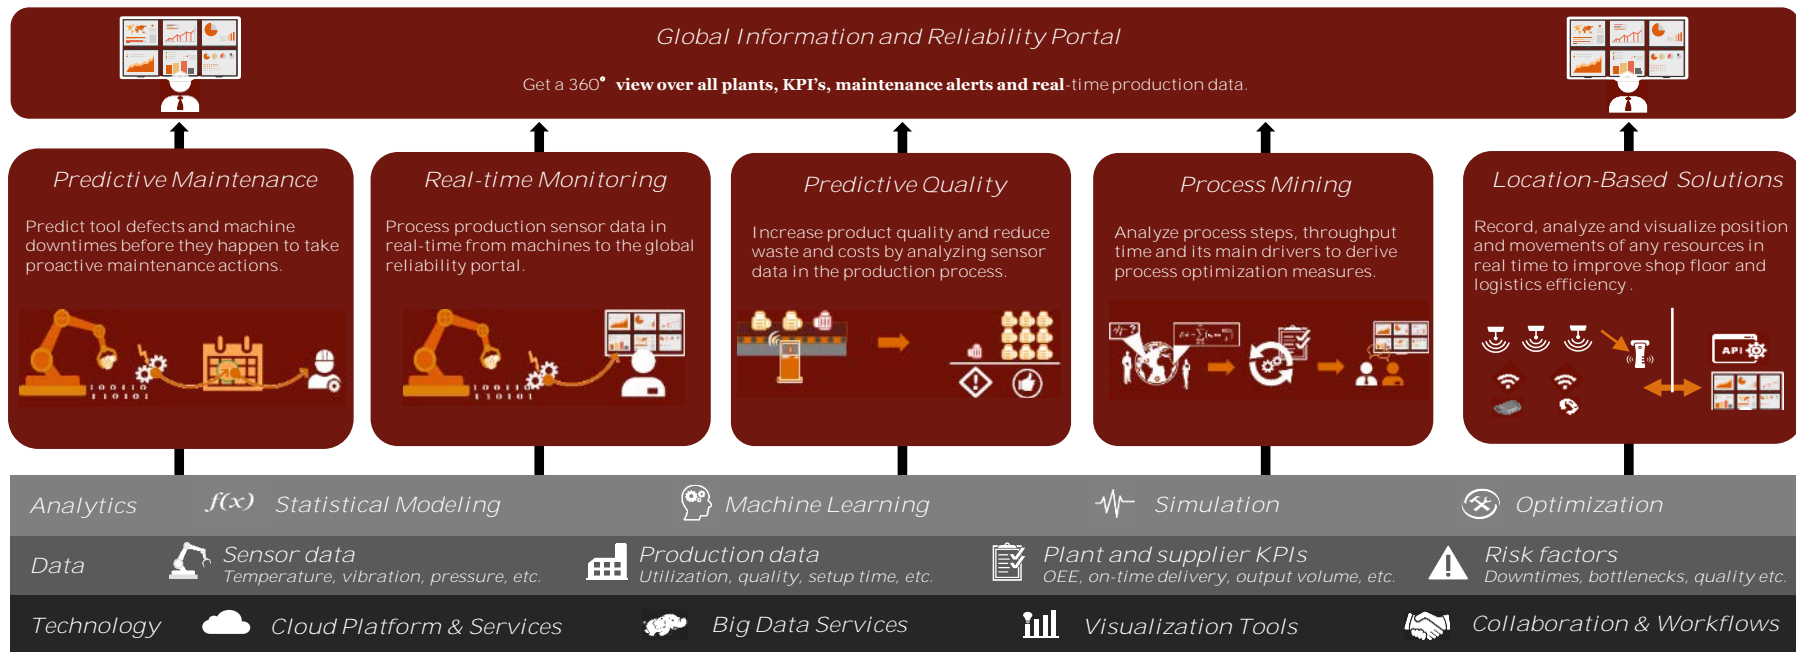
Global Information and Reliability Portal

Get a 360° view over all plants, KPI's, maintenance alerts and real-time production data.

Predictive Maintenance

Predict tool defects and machine downtimes before they happen to take proactive maintenance actions.

1 0 0 1 1 0
1 1 0 1 0 1

Real-time Monitoring

Process production sensor data in real-time from machines to the global reliability portal.

1 0 0 1 1 0
1 1 0 1 0 1

Predictive Quality

Increase product quality and reduce waste and costs by analyzing sensor data in the production process.

Process Mining

Analyze process steps, throughput time and its main drivers to derive process optimization measures.

Location-Based Solutions

Record, analyze and visualize position and movements of any resources in real time to improve shop floor and logistics efficiency.

API

Analytics | $f(x)$ Statistical Modeling | Machine Learning | Simulation | Optimization

Data | Sensor data
Temperature, vibration, pressure, etc. | Production data
Utilization, quality, setup time, etc. | Plant and supplier KPIs
OEE, on-time delivery, output volume, etc. | Risk factors
Downtimes, bottlenecks, quality etc.

Technology | Cloud Platform & Services | Big Data Services | Visualization Tools | Collaboration & Workflows